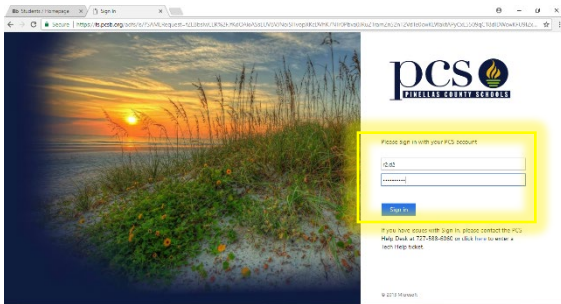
Students / Homepage ×
Sign In ×
Secure | https://fs.pcsb.org/adfs/ls/?SAMLRequest=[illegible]

pcs
PINELLAS COUNTY SCHOOLS

Please sign in with your PCS account

r2d3
••••••••••

Sign in

If you have issues with Sign In, please contact the PCS Help Desk at 727-588-6060 or click here to enter a Tech Help ticket.

© 2013 Microsoft